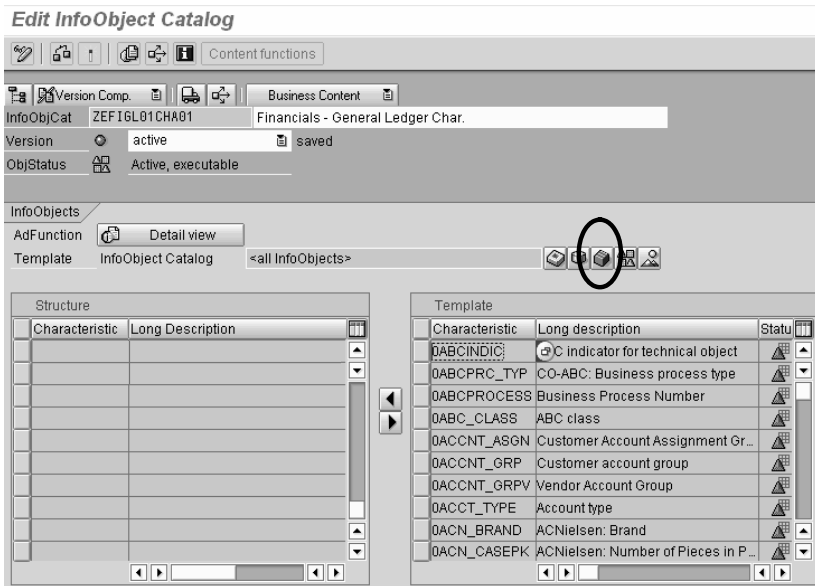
Edit InfoObject Catalog

Content functions

Version Comp.

Business Content

InfoObjCat ZEFIGL01CHA01 Financials - General Ledger Char.

Version active saved

ObjStatus Active, executable

InfoObjects

AdFunction Detail view

Template InfoObject Catalog <all InfoObjects>

Structure

| Characteristic | Long Description |
|---|---|
| | |

Template

| Characteristic | Long description | Statu |
|---|---|---|
| 0ABCINDIC | ABC indicator for technical object | |
| 0ABCPRC_TYP | CO-ABC: Business process type | |
| 0ABCPROCESS | Business Process Number | |
| 0ABC_CLASS | ABC class | |
| 0ACCNT_ASGN | Customer Account Assignment Gr... | |
| 0ACCNT_GRP | Customer account group | |
| 0ACCNT_GRPV | Vendor Account Group | |
| 0ACCT_TYPE | Account type | |
| 0ACN_BRAND | ACNielsen: Brand | |
| 0ACN_CASEPK | ACNielsen: Number of Pieces in P... | |